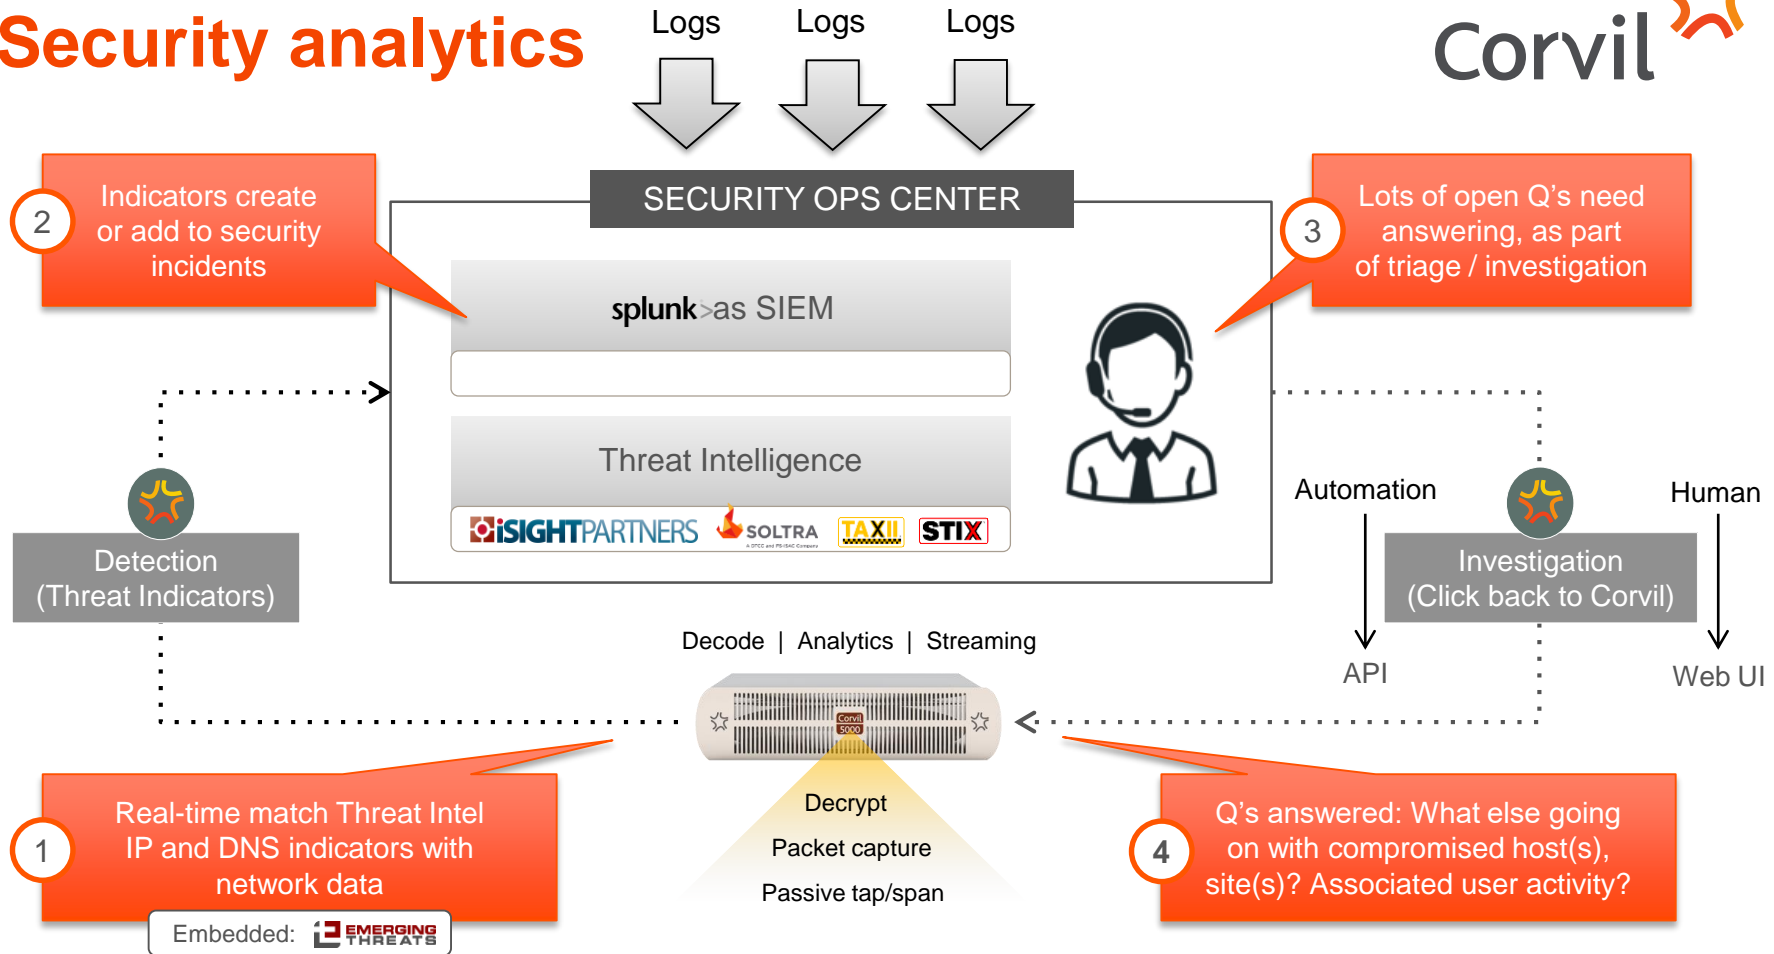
Security analytics

Logs Logs Logs

Corvil

SECURITY OPS CENTER

2 Indicators create or add to security incidents

3 Lots of open Q's need answering, as part of triage / investigation

splunk>as SIEM

Threat Intelligence

iSIGHTPARTNERS SOLTRA TAXII STIX

Detection (Threat Indicators)

Automation

Human

Investigation (Click back to Corvil)

API

Web UI

Decode | Analytics | Streaming

Corvil 5000

Decrypt

Packet capture

Passive tap/span

1 Real-time match Threat Intel IP and DNS indicators with network data

Embedded: EMERGING THREATS

4 Q's answered: What else going on with compromised host(s), site(s)? Associated user activity?